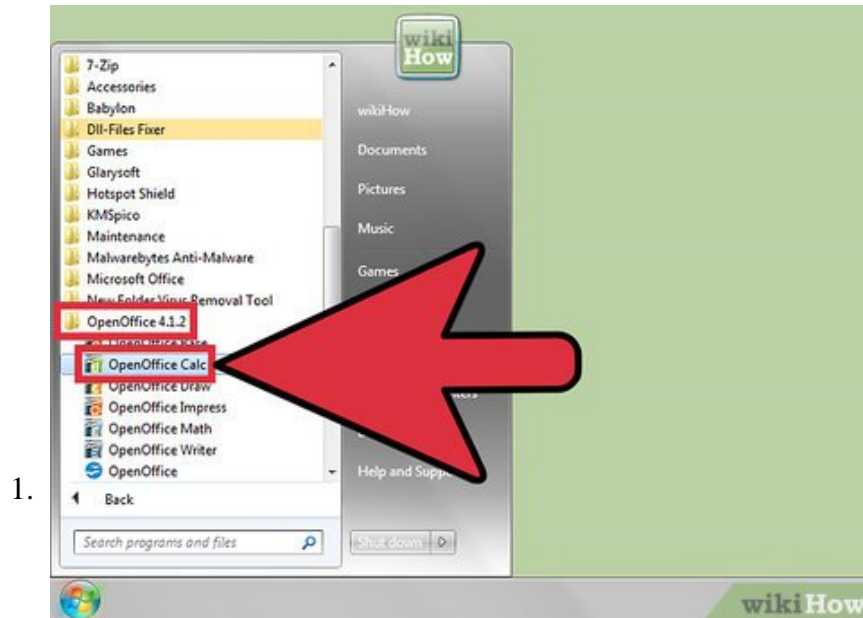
wiki How

7-Zip
Accessories
Babylon
Dll-Files Fixer
Games
Glarysoft
Hotspot Shield
KMSpico
Maintenance
Malwarebytes Anti-Malware
Microsoft Office
New Folder Virus Removal Tool
OpenOffice 4.1.2
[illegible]
OpenOffice Calc
OpenOffice Draw
OpenOffice Impress
OpenOffice Math
OpenOffice Writer
OpenOffice
Back
Search programs and files

wikiHow
Documents
Pictures
Music
Games
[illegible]
Help and Supp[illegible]
Shut down

1.

wikiHow